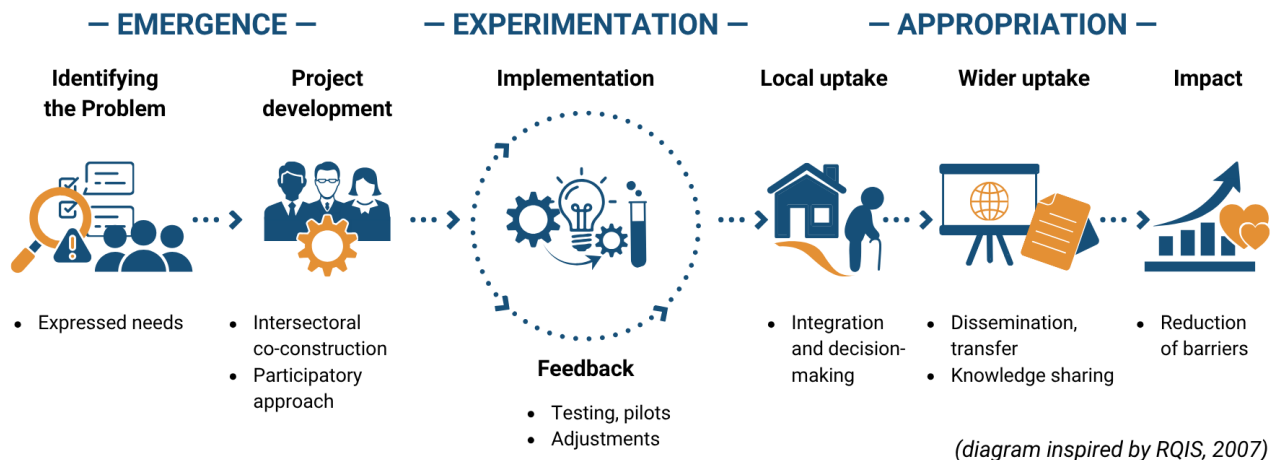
— EMERGENCE —

Identifying the Problem

• Expressed needs

Project development

• Intersectoral co-construction
• Participatory approach

— EXPERIMENTATION —

Implementation

Feedback

• Testing, pilots
• Adjustments

— APPROPRIATION —

Local uptake

• Integration and decision-making

Wider uptake

• Dissemination, transfer
• Knowledge sharing

Impact

• Reduction of barriers

(diagram inspired by RQIS, 2007)